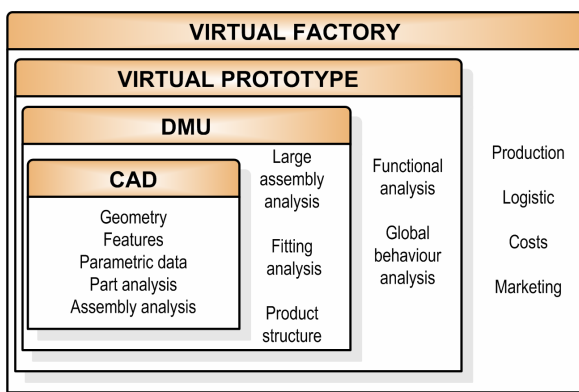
VIRTUAL FACTORY

VIRTUAL PROTOTYPE

DMU

CAD

Geometry
Features
Parametric data
Part analysis
Assembly analysis

Large assembly analysis

Fitting analysis

Product structure

Functional analysis

Global behaviour analysis

Production

Logistic

Costs

Marketing